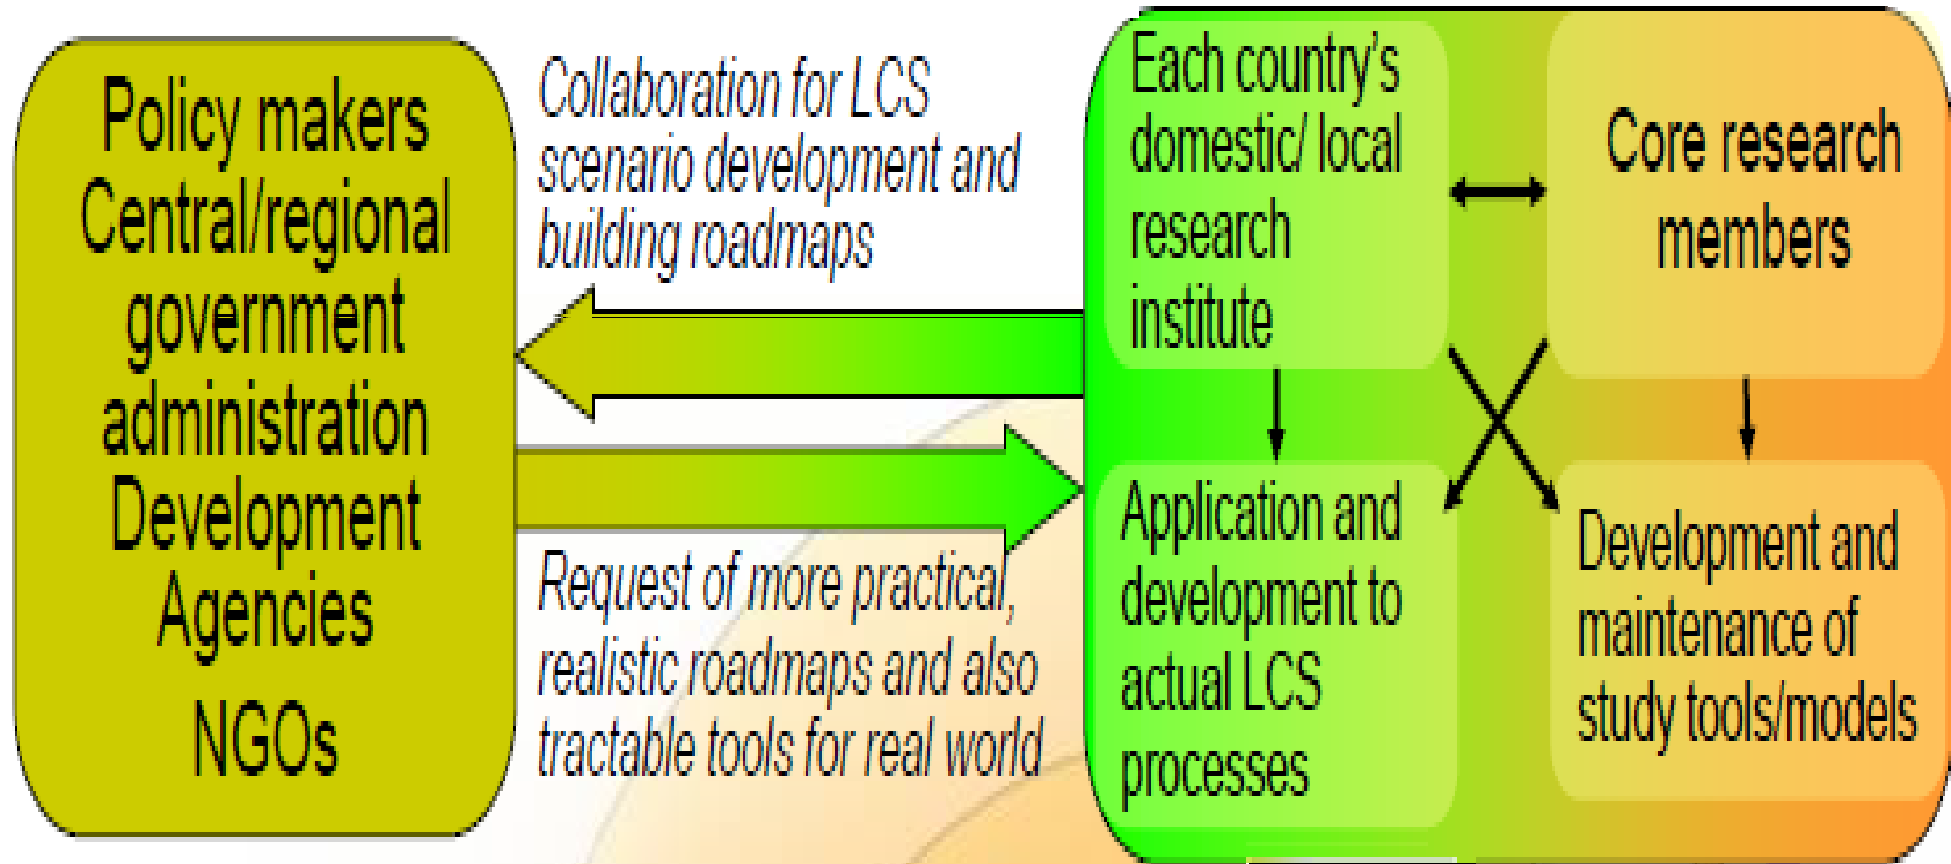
Policy makers
Central/regional government administration
Development Agencies
NGOs

Collaboration for LCS scenario development and building roadmaps

Request of more practical, realistic roadmaps and also tractable tools for real world

Each country's domestic/ local research institute

Core research members

Application and development to actual LCS processes

Development and maintenance of study tools/models